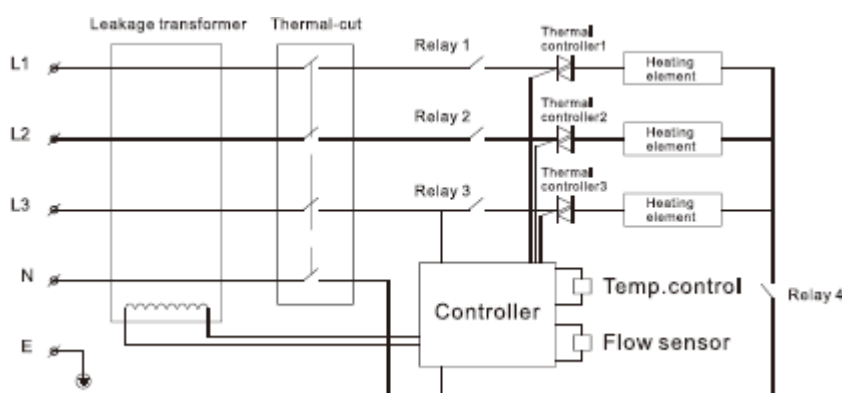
Leakage transformer

Thermal-cut

L1

L2

L3

N

E

Relay 1

Relay 2

Relay 3

Thermal controller1

Thermal controller2

Thermal controller3

Heating element

Heating element

Heating element

Controller

Temp.control

Flow sensor

Relay 4